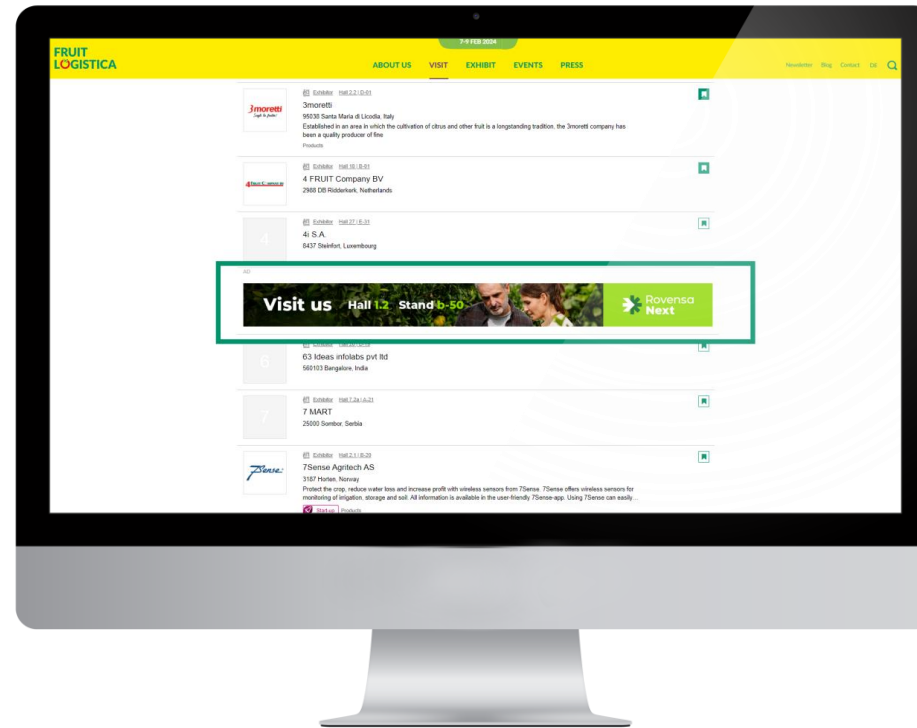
FRUIT LOGISTICA

7-9 FEB 2024

ABOUT US VISIT EXHIBIT EVENTS PRESS

Newsletter Blog Contact DE

3moretti

Exhibitor Hall 2.2 | D-01

3moretti

95030 Santa Maria di Licodia, Italy

Established in an area in which the cultivation of citrus and other fruit is a longstanding tradition, the 3moretti company has been a quality producer of fine

Products

Exhibitor Hall 18 | B-01

4 FRUIT Company BV

2988 DB Ridderkerk, Netherlands

4

Exhibitor Hall 27 | E-31

4i S.A.

8437 Steinfort, Luxembourg

AD

Visit us Hall 1.2 Stand b-50

Rovensa Next

6

Exhibitor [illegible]

63 Ideas infolabs pvt ltd

560103 Bangalore, India

7

Exhibitor Hall 7.2a | A-21

7 MART

25000 Sombor, Serbia

7Sense

Exhibitor Hall 2.1 | B-20

7Sense Agritech AS

3187 Horten, Norway

Protect the crop, reduce water loss and increase profit with wireless sensors from 7Sense. 7Sense offers wireless sensors for monitoring of irrigation, storage and soil. All information is available in the user-friendly 7Sense-app. Using 7Sense can easily...

Start-up Products